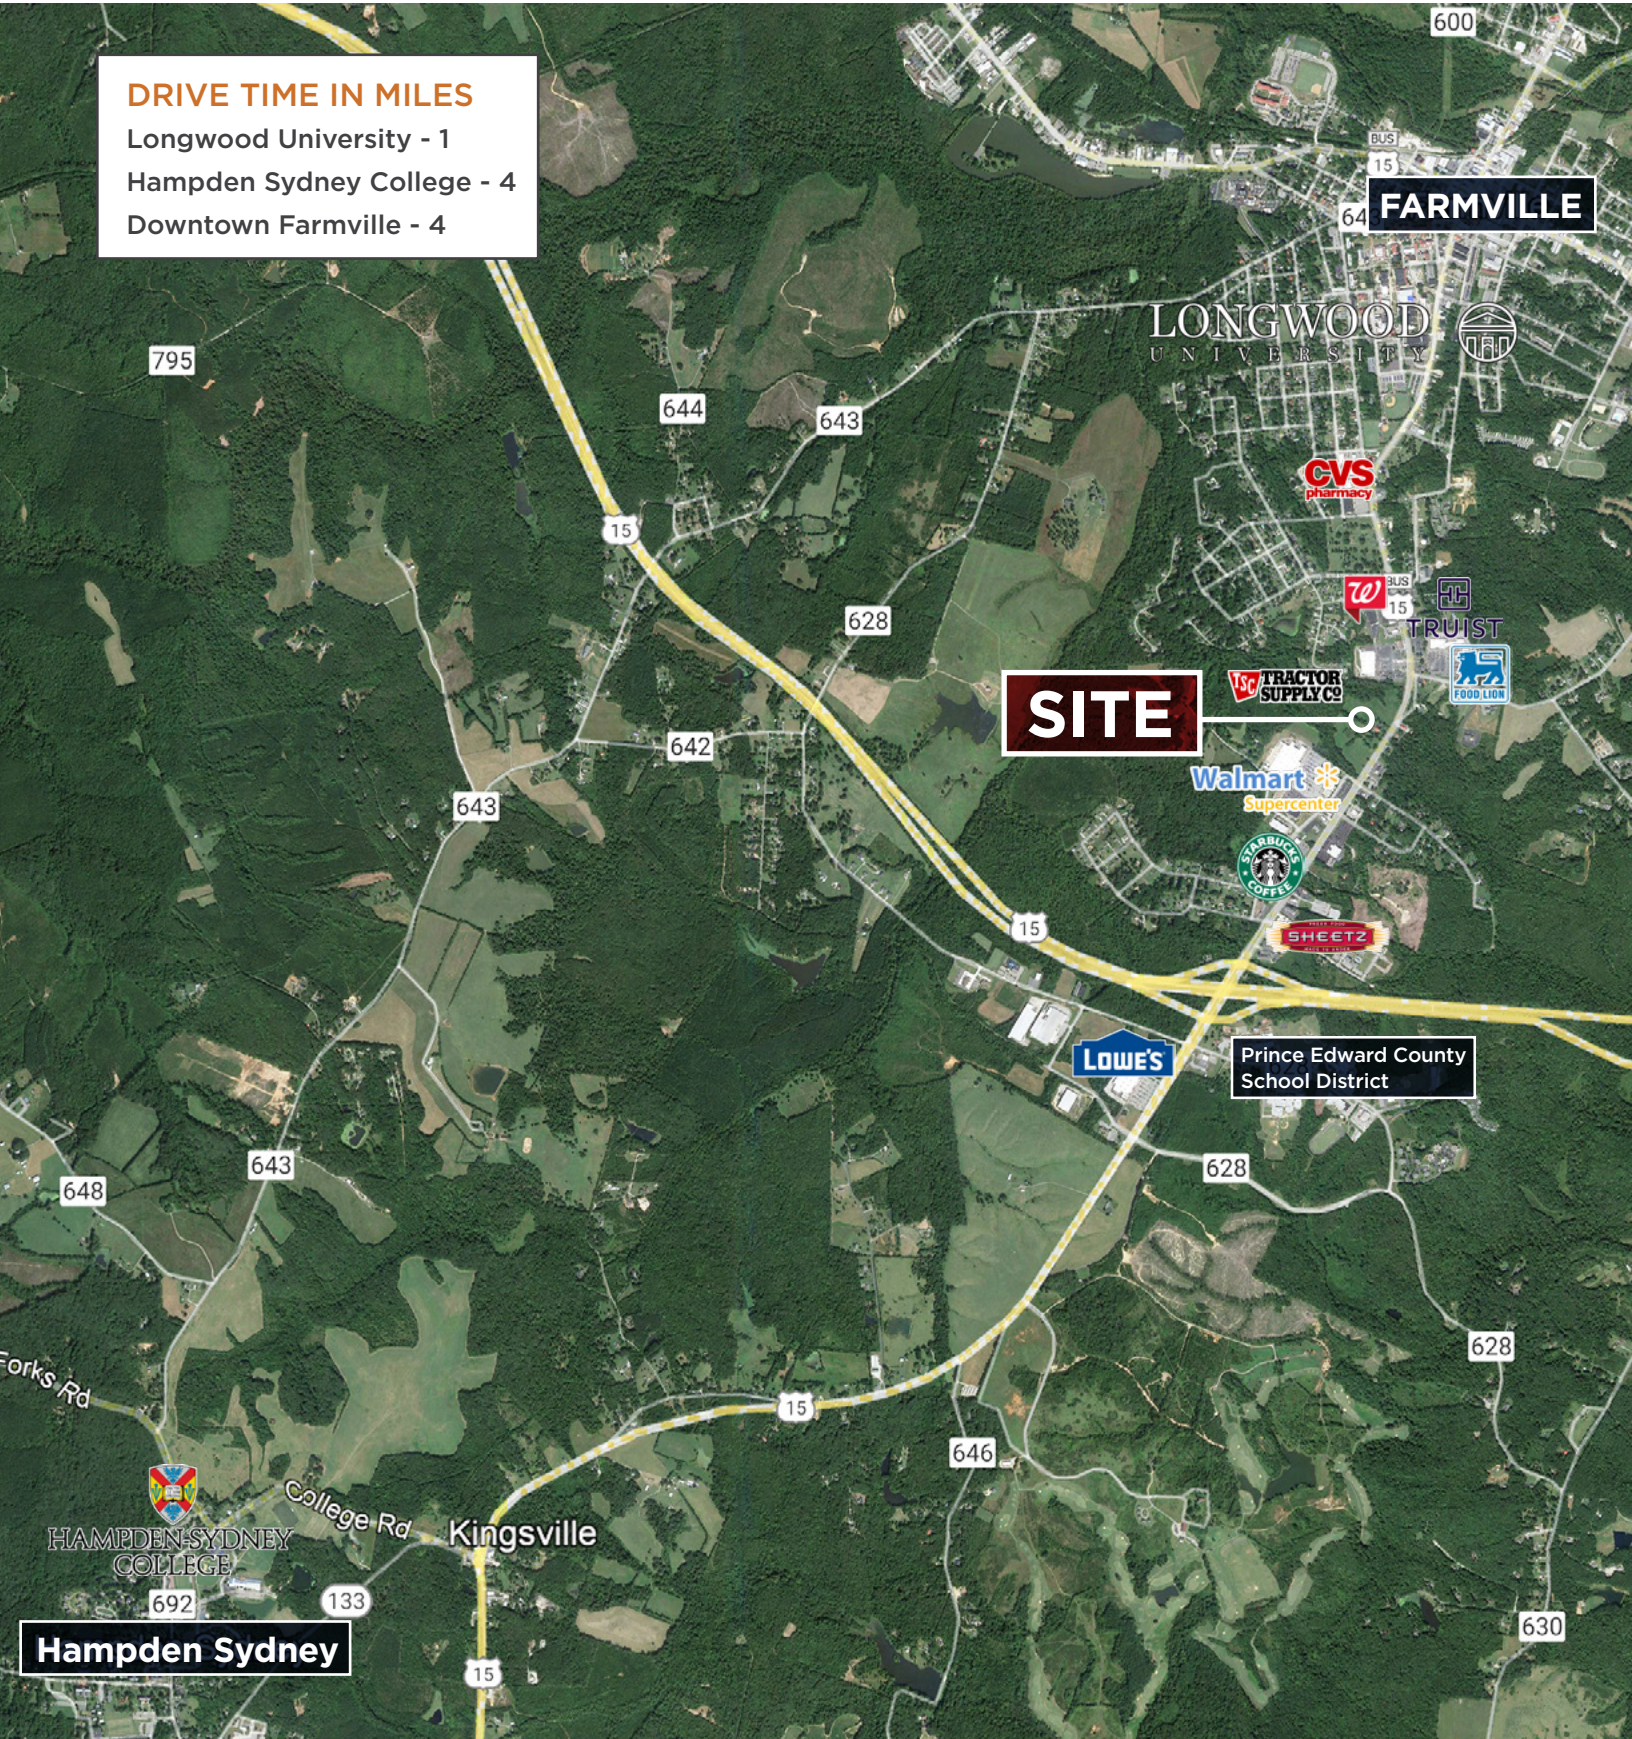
DRIVE TIME IN MILES
Longwood University - 1
Hampden Sydney College - 4
Downtown Farmville - 4

600
BUS
15
64
FARMVILLE
LONGWOOD UNIVERSITY
795
644
643
15
CVS pharmacy
BUS
15
TRUIST
628
TSC TRACTOR SUPPLY CO
FOOD LION
SITE
642
Walmart Supercenter
643
STARBUCKS COFFEE
SHEETZ
15
LOWE'S
Prince Edward County School District
643
648
628
628
Forks Rd
15
646
College Rd
Kingsville
HAMPDEN-SYDNEY COLLEGE
692
133
Hampden Sydney
15
630